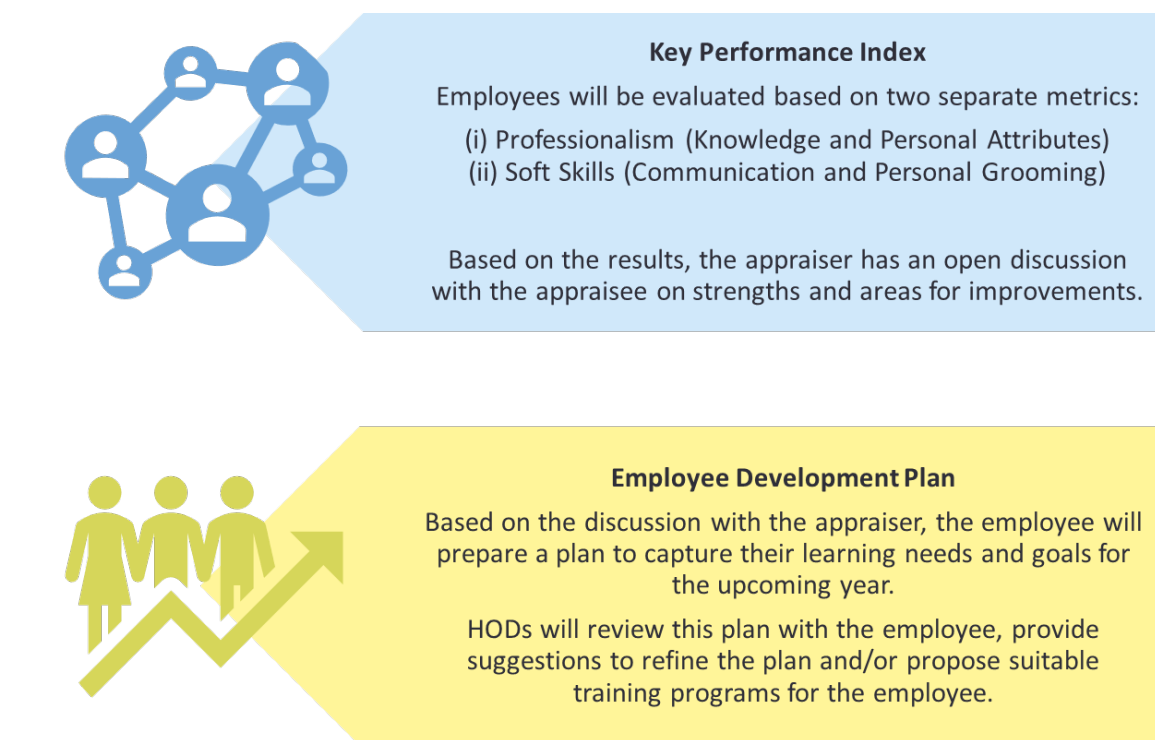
Key Performance Index

Employees will be evaluated based on two separate metrics:

(i) Professionalism (Knowledge and Personal Attributes)
(ii) Soft Skills (Communication and Personal Grooming)

Based on the results, the appraiser has an open discussion with the appraisee on strengths and areas for improvements.

Employee Development Plan

Based on the discussion with the appraiser, the employee will prepare a plan to capture their learning needs and goals for the upcoming year.

HODs will review this plan with the employee, provide suggestions to refine the plan and/or propose suitable training programs for the employee.